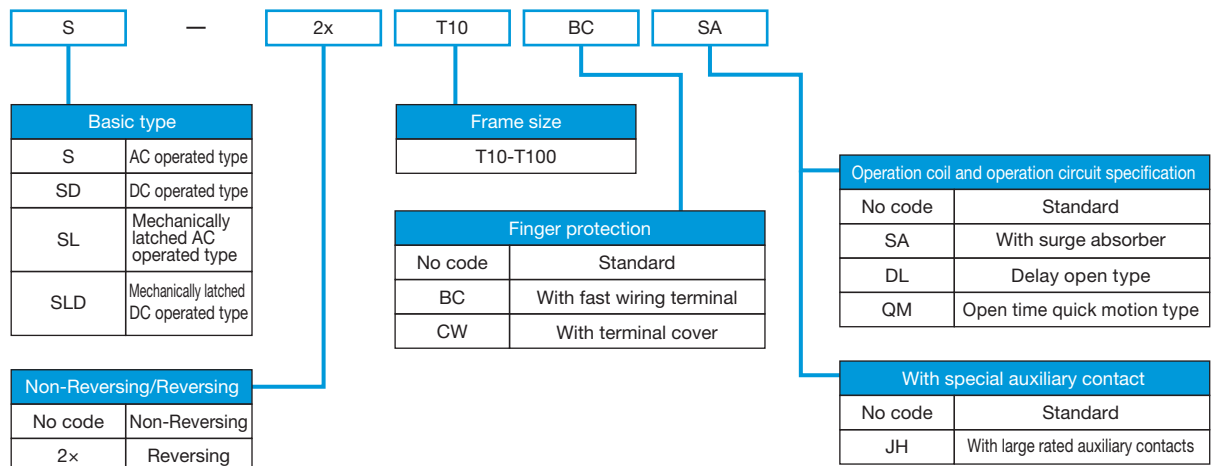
S — 2x T10 BC SA

| Basic type | |
|---|---|
| S | AC operated type |
| SD | DC operated type |
| SL | Mechanically latched AC operated type |
| SLD | Mechanically latched DC operated type |

| Non-Reversing/Reversing | |
|---|---|
| No code | Non-Reversing |
| 2× | Reversing |

| Frame size |
|---|
| T10-T100 |

| Finger protection | |
|---|---|
| No code | Standard |
| BC | With fast wiring terminal |
| CW | With terminal cover |

| Operation coil and operation circuit specification | |
|---|---|
| No code | Standard |
| SA | With surge absorber |
| DL | Delay open type |
| QM | Open time quick motion type |

| With special auxiliary contact | |
|---|---|
| No code | Standard |
| JH | With large rated auxiliary contacts |